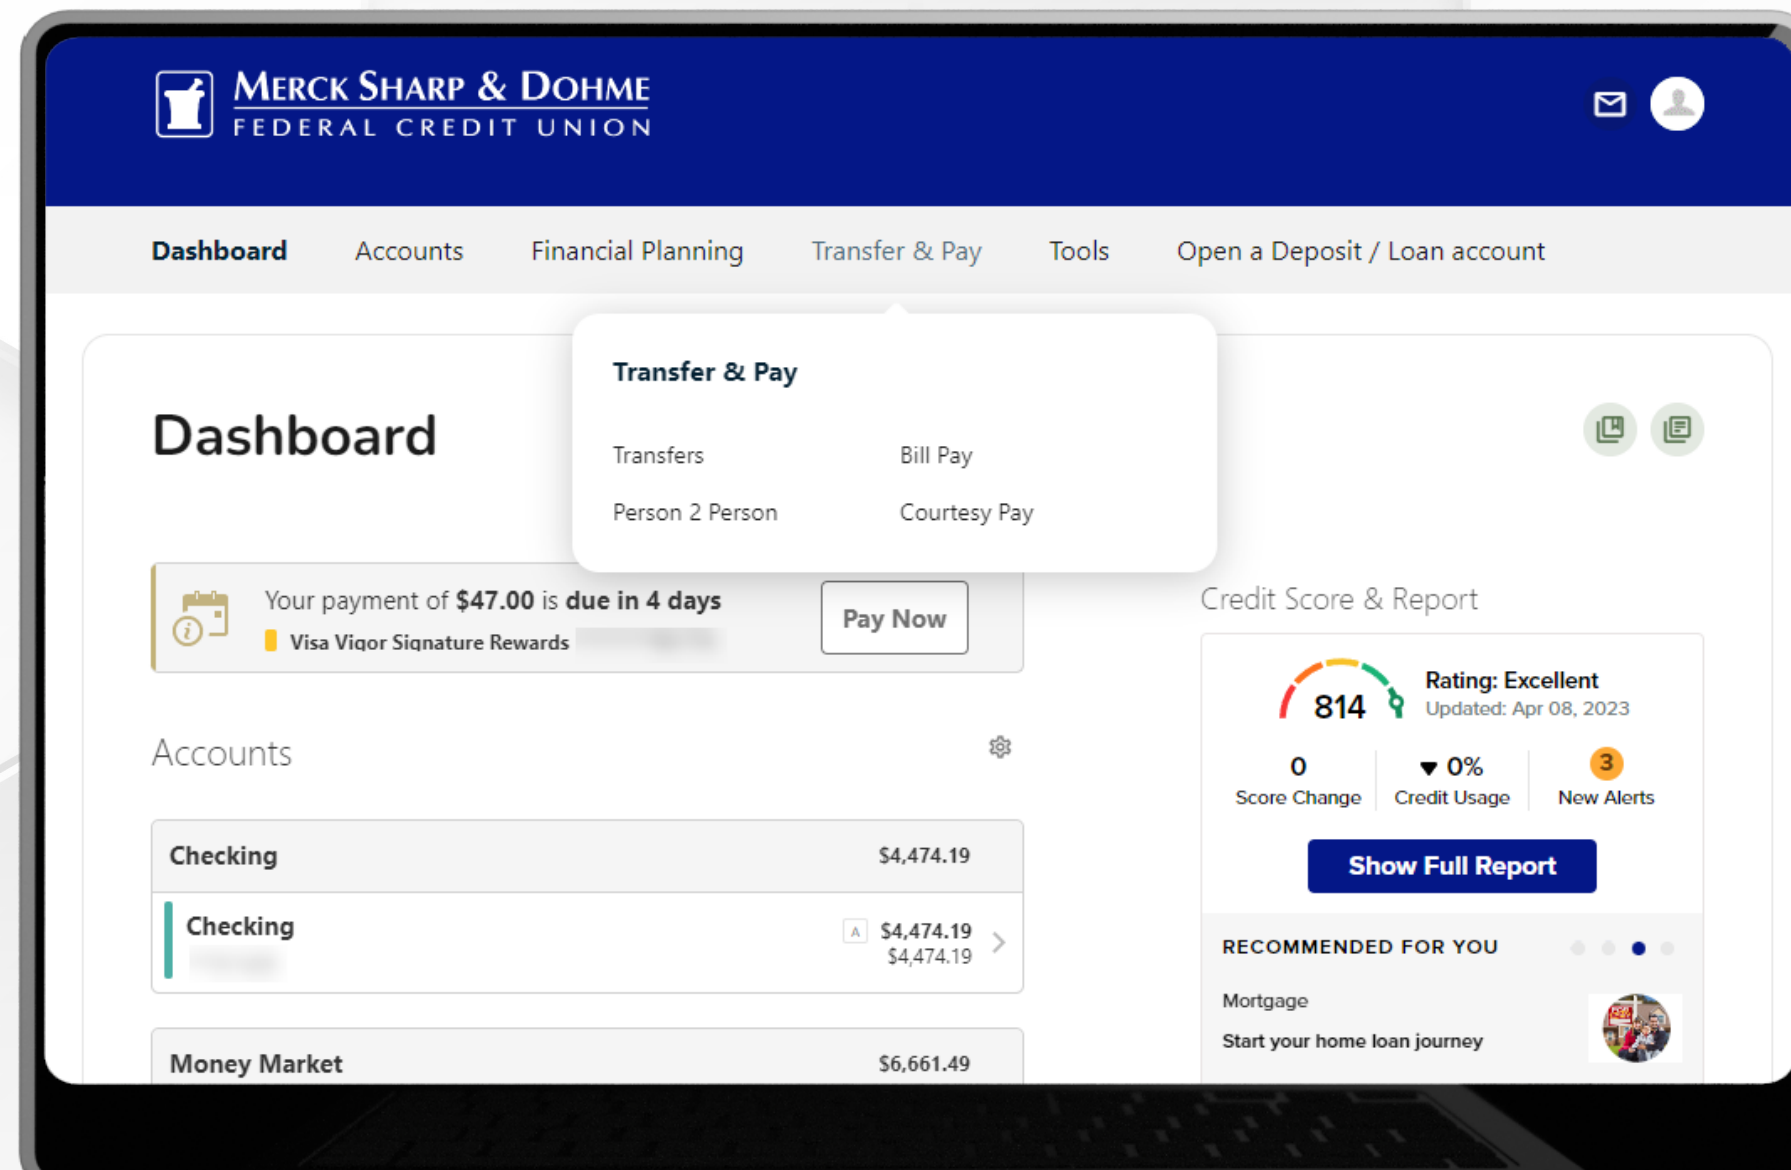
MERCK SHARP & DOHME
FEDERAL CREDIT UNION

Dashboard Accounts Financial Planning Transfer & Pay Tools Open a Deposit / Loan account

Transfer & Pay

Transfers
Bill Pay
Person 2 Person
Courtesy Pay

Dashboard

Your payment of $47.00 is due in 4 days
Visa Vigor Signature Rewards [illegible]
Pay Now

Accounts

| Checking | $4,474.19 |
|---|---|
| Checking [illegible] | A $4,474.19 $4,474.19 |

| Money Market | $6,661.49 |
|---|---|

Credit Score & Report

814
Rating: Excellent
Updated: Apr 08, 2023

0
Score Change
0%
Credit Usage
3
New Alerts

Show Full Report

RECOMMENDED FOR YOU

Mortgage
Start your home loan journey